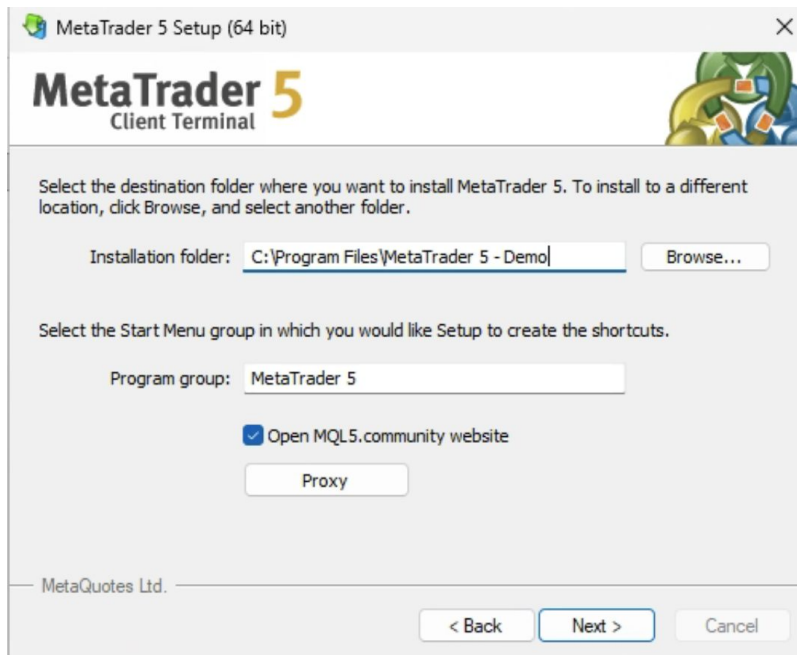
MetaTrader 5 Setup (64 bit)

MetaTrader 5
Client Terminal

Select the destination folder where you want to install MetaTrader 5. To install to a different location, click Browse, and select another folder.

Installation folder: C:\Program Files\MetaTrader 5 - Demo

Browse...

Select the Start Menu group in which you would like Setup to create the shortcuts.

Program group: MetaTrader 5

Open MQL5.community website

Proxy

MetaQuotes Ltd.

< Back

Next >

Cancel